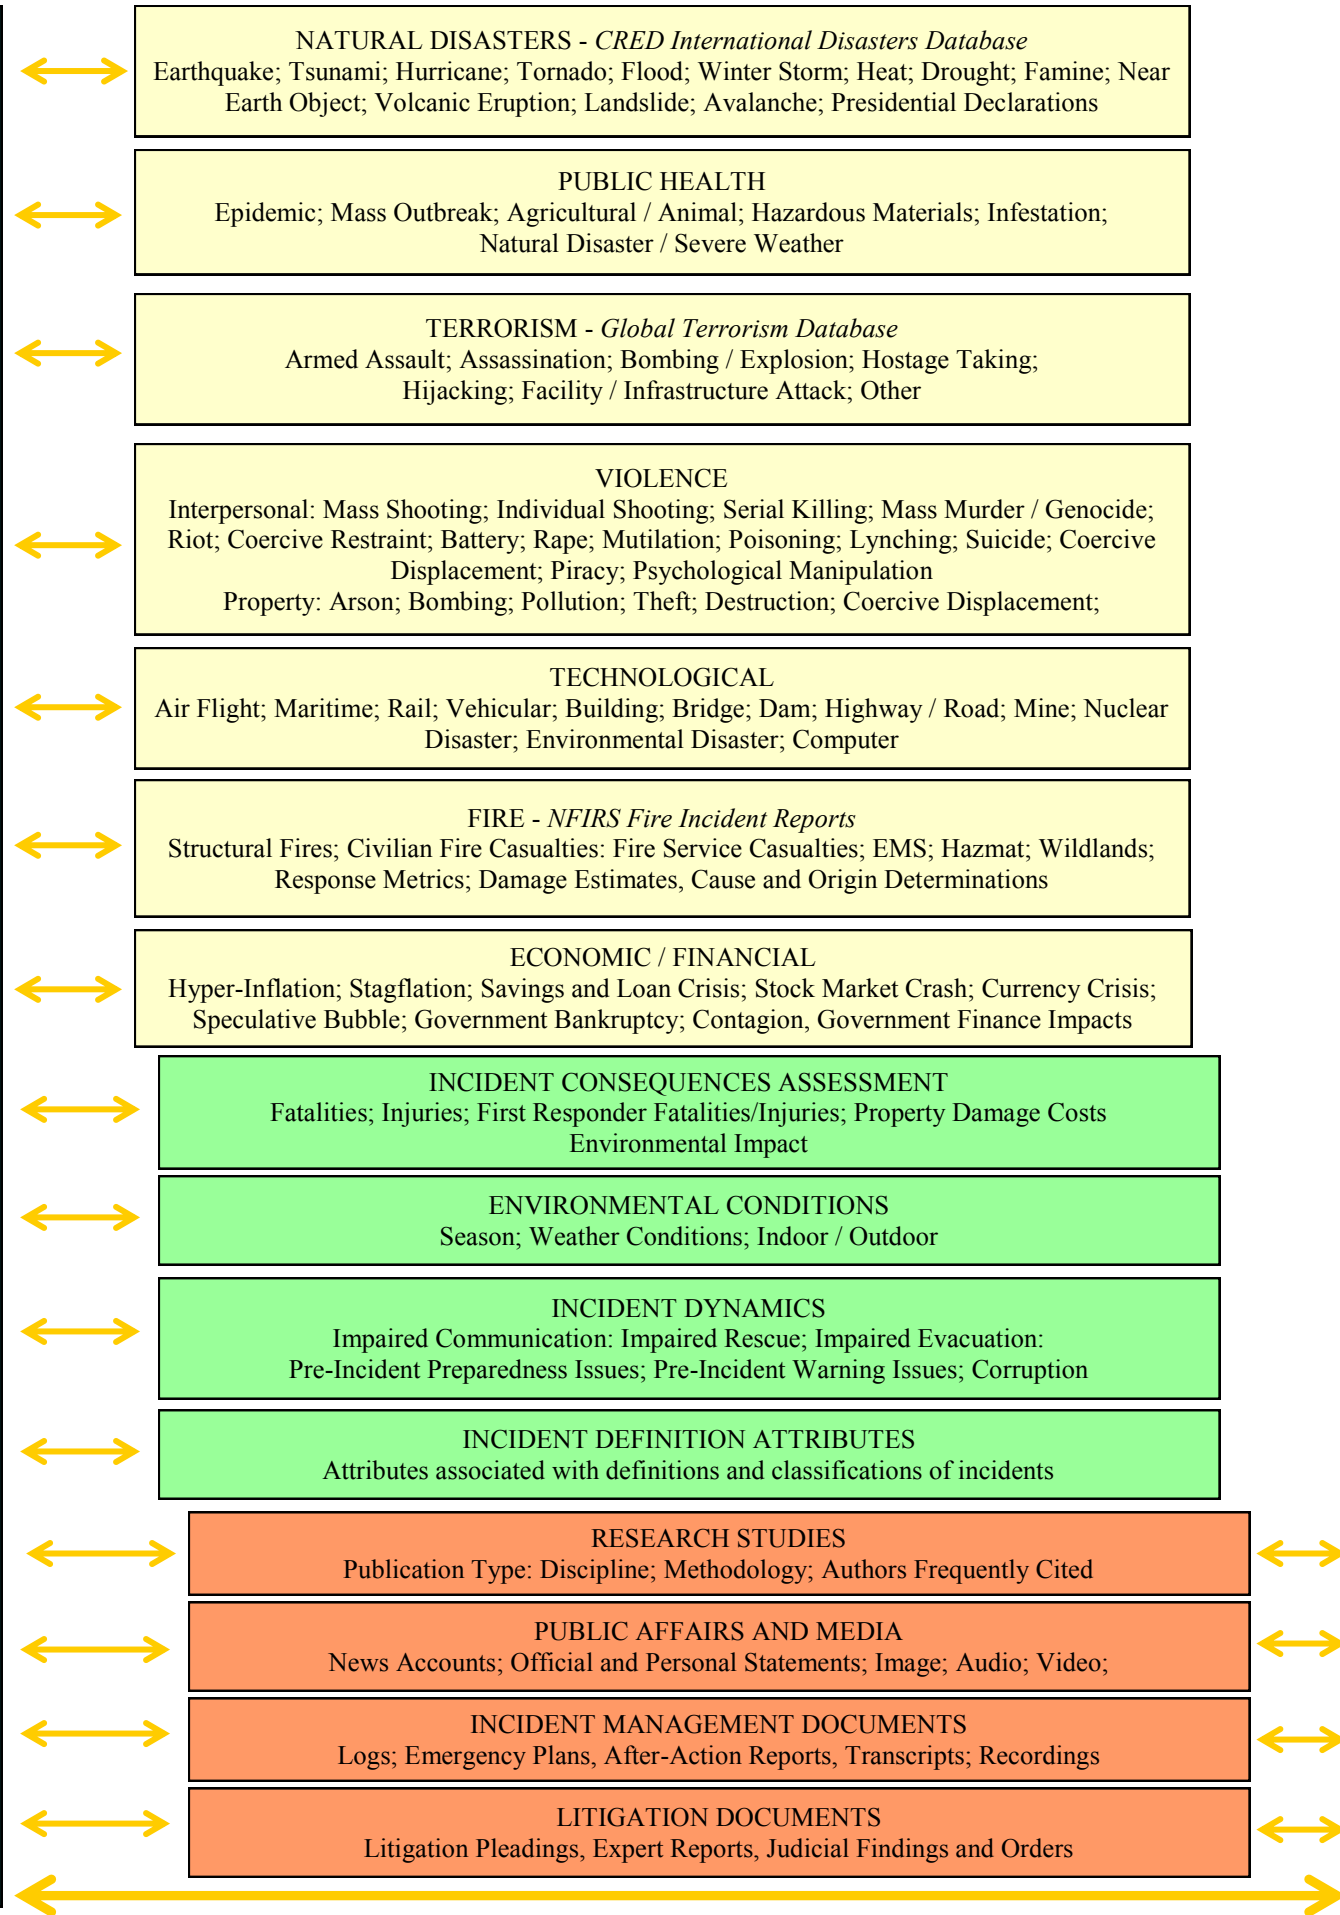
NATURAL DISASTERS - CRED International Disasters Database
Earthquake; Tsunami; Hurricane; Tornado; Flood; Winter Storm; Heat; Drought; Famine; Near Earth Object; Volcanic Eruption; Landslide; Avalanche; Presidential Declarations

PUBLIC HEALTH
Epidemic; Mass Outbreak; Agricultural / Animal; Hazardous Materials; Infestation; Natural Disaster / Severe Weather

TERRORISM - Global Terrorism Database
Armed Assault; Assassination; Bombing / Explosion; Hostage Taking; Hijacking; Facility / Infrastructure Attack; Other

VIOLENCE
Interpersonal: Mass Shooting; Individual Shooting; Serial Killing; Mass Murder / Genocide; Riot; Coercive Restraint; Battery; Rape; Mutilation; Poisoning; Lynching; Suicide; Coercive Displacement; Piracy; Psychological Manipulation
Property: Arson; Bombing; Pollution; Theft; Destruction; Coercive Displacement;

TECHNOLOGICAL
Air Flight; Maritime; Rail; Vehicular; Building; Bridge; Dam; Highway / Road; Mine; Nuclear Disaster; Environmental Disaster; Computer

FIRE - NFIRS Fire Incident Reports
Structural Fires; Civilian Fire Casualties: Fire Service Casualties; EMS; Hazmat; Wildlands; Response Metrics; Damage Estimates, Cause and Origin Determinations

ECONOMIC / FINANCIAL
Hyper-Inflation; Stagflation; Savings and Loan Crisis; Stock Market Crash; Currency Crisis; Speculative Bubble; Government Bankruptcy; Contagion, Government Finance Impacts

INCIDENT CONSEQUENCES ASSESSMENT
Fatalities; Injuries; First Responder Fatalities/Injuries; Property Damage Costs Environmental Impact

ENVIRONMENTAL CONDITIONS
Season; Weather Conditions; Indoor / Outdoor

INCIDENT DYNAMICS
Impaired Communication: Impaired Rescue; Impaired Evacuation: Pre-Incident Preparedness Issues; Pre-Incident Warning Issues; Corruption

INCIDENT DEFINITION ATTRIBUTES
Attributes associated with definitions and classifications of incidents

RESEARCH STUDIES
Publication Type: Discipline; Methodology; Authors Frequently Cited

PUBLIC AFFAIRS AND MEDIA
News Accounts; Official and Personal Statements; Image; Audio; Video;

INCIDENT MANAGEMENT DOCUMENTS
Logs; Emergency Plans, After-Action Reports, Transcripts; Recordings

LITIGATION DOCUMENTS
Litigation Pleadings, Expert Reports, Judicial Findings and Orders